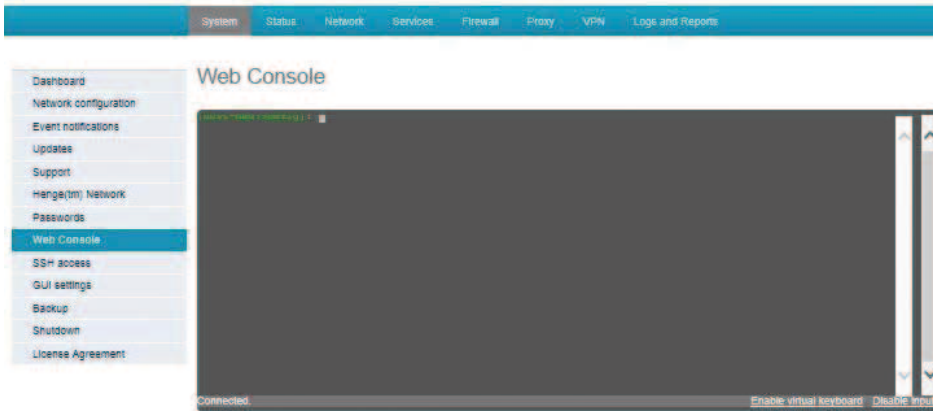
System Status Network Services Firewall Proxy VPN Logs and Reports

Dashboard
Network configuration
Event notifications
Updates
Support
Hengel(tm) Network
Passwords
Web Console
SSH access
GUI settings
Backup
Shutdown
License Agreement

Web Console

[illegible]

Connected.

Enable virtual keyboard Disable input